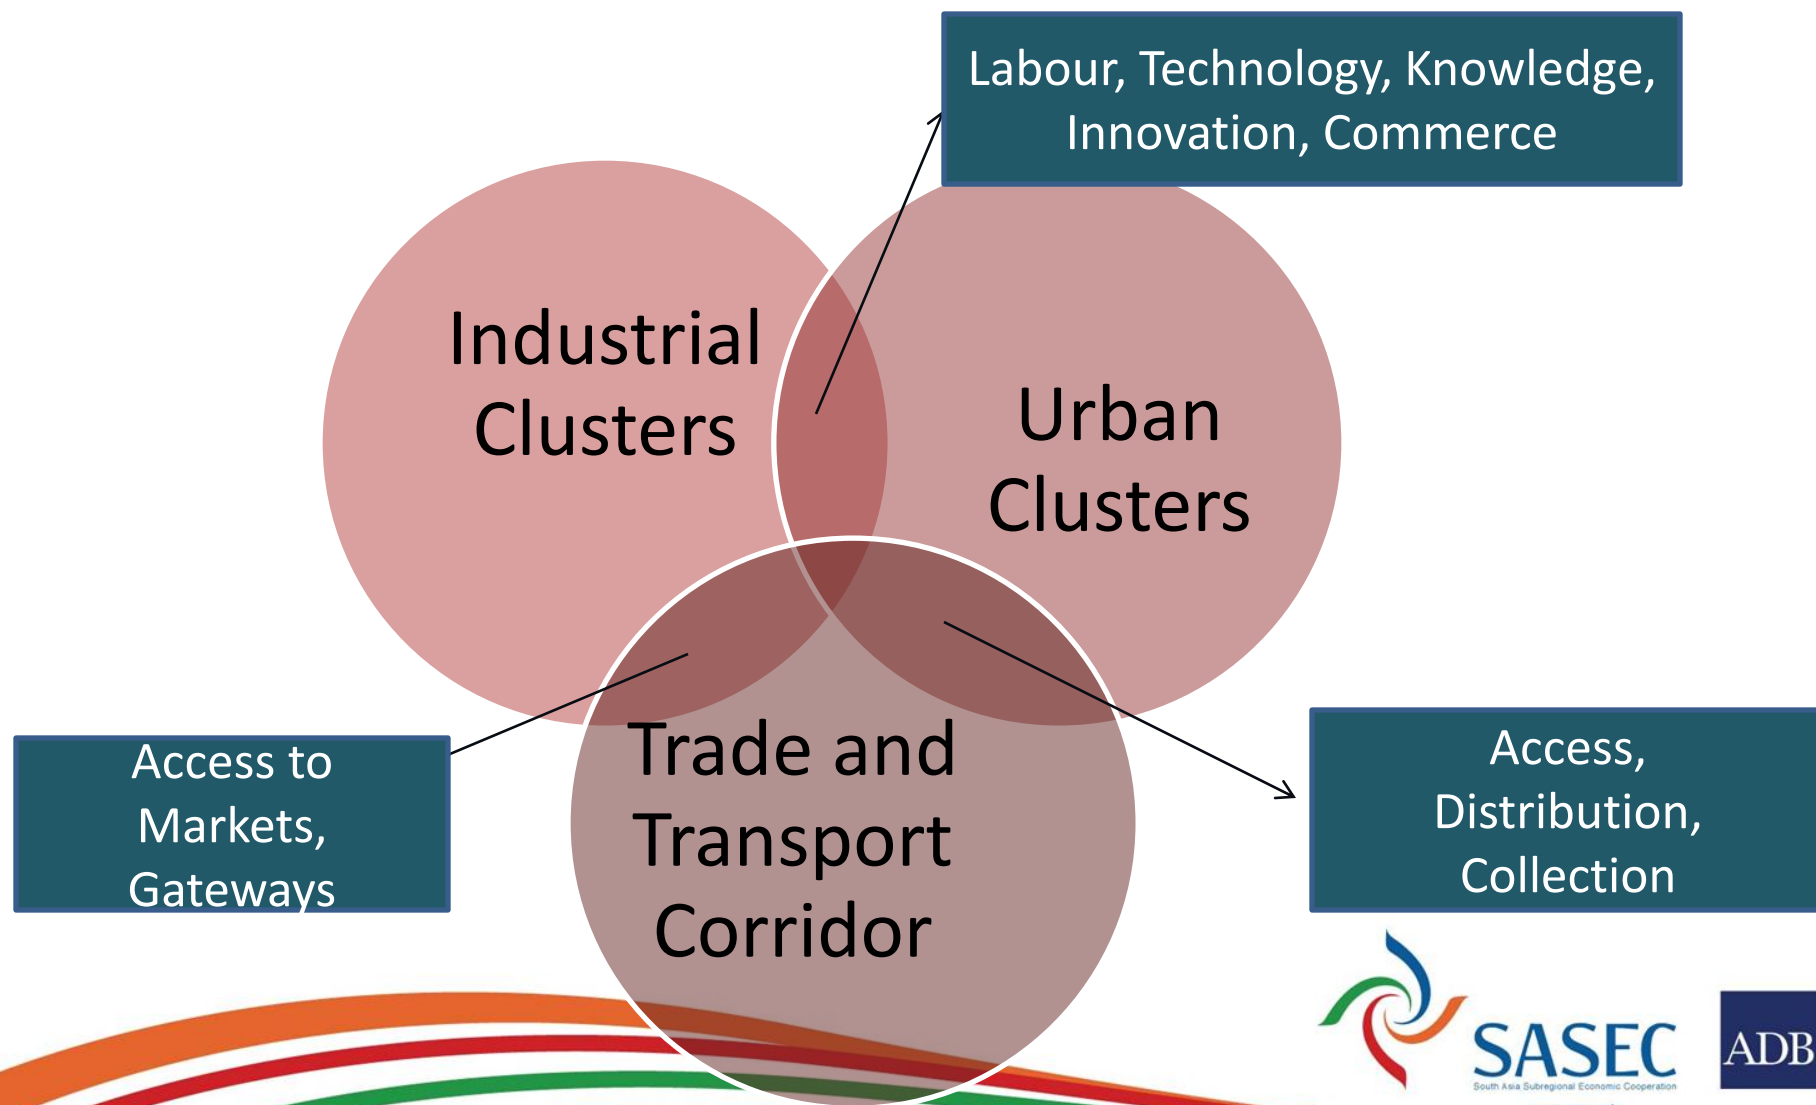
Labour, Technology, Knowledge, Innovation, Commerce

Industrial Clusters

Urban Clusters

Trade and Transport Corridor

Access to Markets, Gateways

Access, Distribution, Collection

SASEC
South Asia Subregional Economic Cooperation

ADB